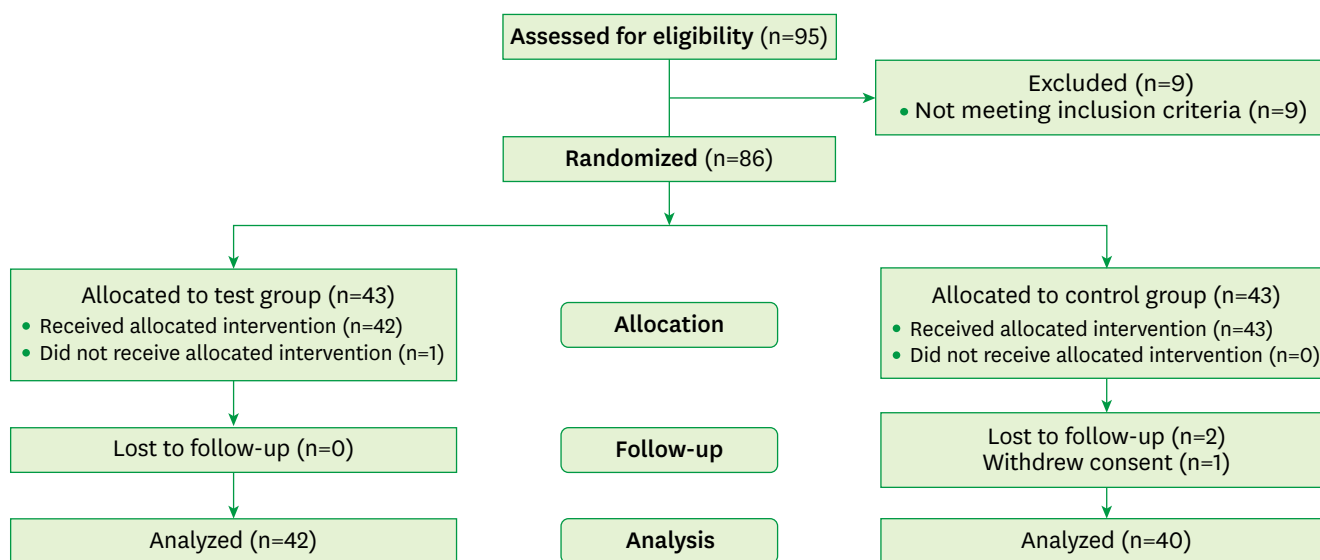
Assessed for eligibility (n=95)

Excluded (n=9)
• Not meeting inclusion criteria (n=9)

Randomized (n=86)

Allocated to test group (n=43)
• Received allocated intervention (n=42)
• Did not receive allocated intervention (n=1)

Allocation

Allocated to control group (n=43)
• Received allocated intervention (n=43)
• Did not receive allocated intervention (n=0)

Lost to follow-up (n=0)

Follow-up

Lost to follow-up (n=2)
Withdrew consent (n=1)

Analyzed (n=42)

Analysis

Analyzed (n=40)